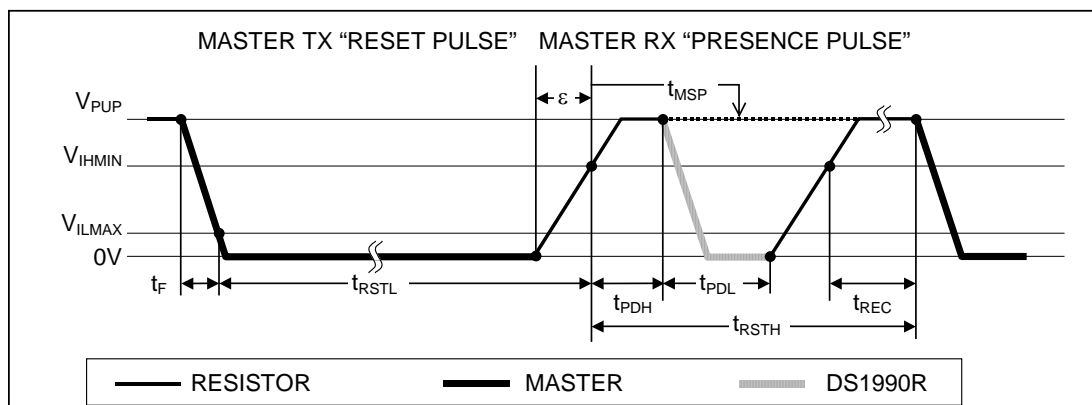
MASTER TX "RESET PULSE" MASTER RX "PRESENCE PULSE"

$\varepsilon$

$t_{MSP}$

$V_{PUP}$

$V_{IHMIN}$

$V_{ILMAX}$

0V

$t_F$

$t_{RSTL}$

$t_{PDH}$

$t_{PDL}$

$t_{REC}$

$t_{RSTH}$

RESISTOR

MASTER

DS1990R